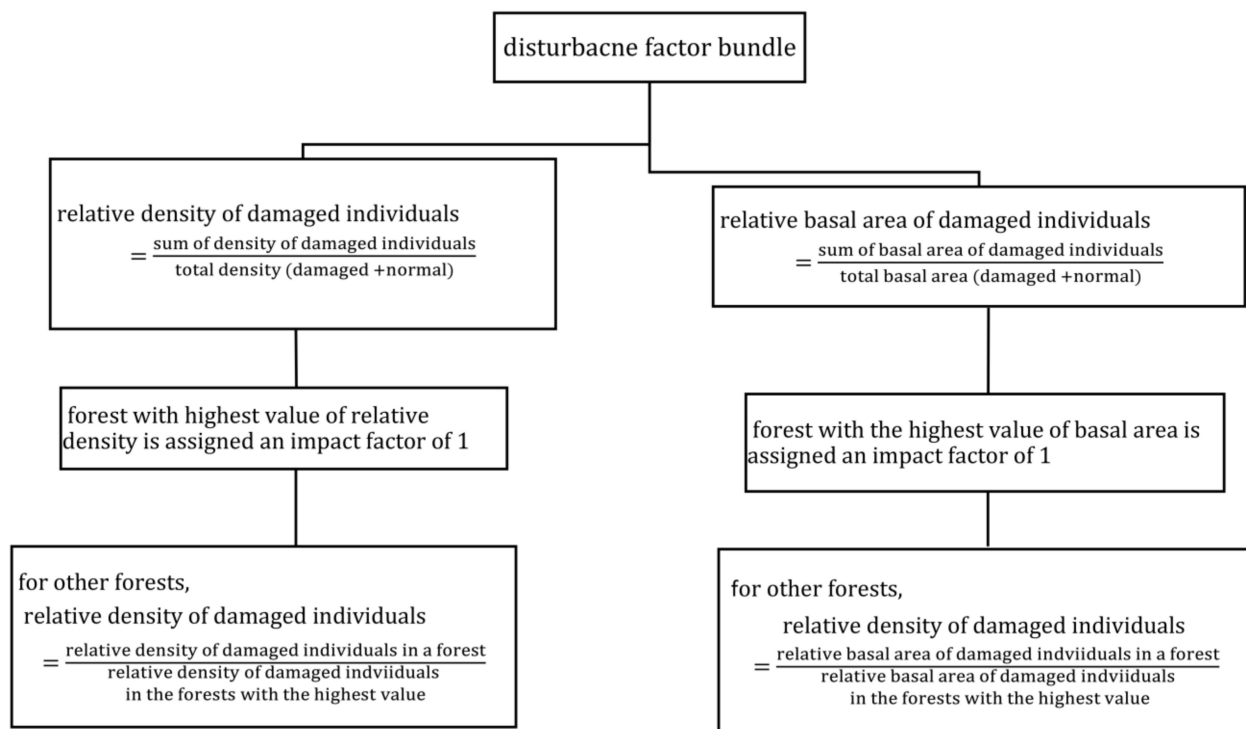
disturbacne factor bundle

relative density of damaged individuals $= \frac{\text{sum of density of damaged individuals}}{\text{total density (damaged +normal)}}$

forest with highest value of relative density is assigned an impact factor of 1

for other forests,
relative density of damaged individuals $= \frac{\text{relative density of damaged individuals in a forest}}{\text{relative density of damaged indviiduals in the forests with the highest value}}$

relative basal area of damaged individuals $= \frac{\text{sum of basal area of damaged individuals}}{\text{total basal area (damaged +normal)}}$

forest with the highest value of basal area is assigned an impact factor of 1

for other forests,
relative density of damaged individuals $= \frac{\text{relative basal area of damaged indviiduals in a forest}}{\text{relative basal area of damaged indviiduals in the forests with the highest value}}$